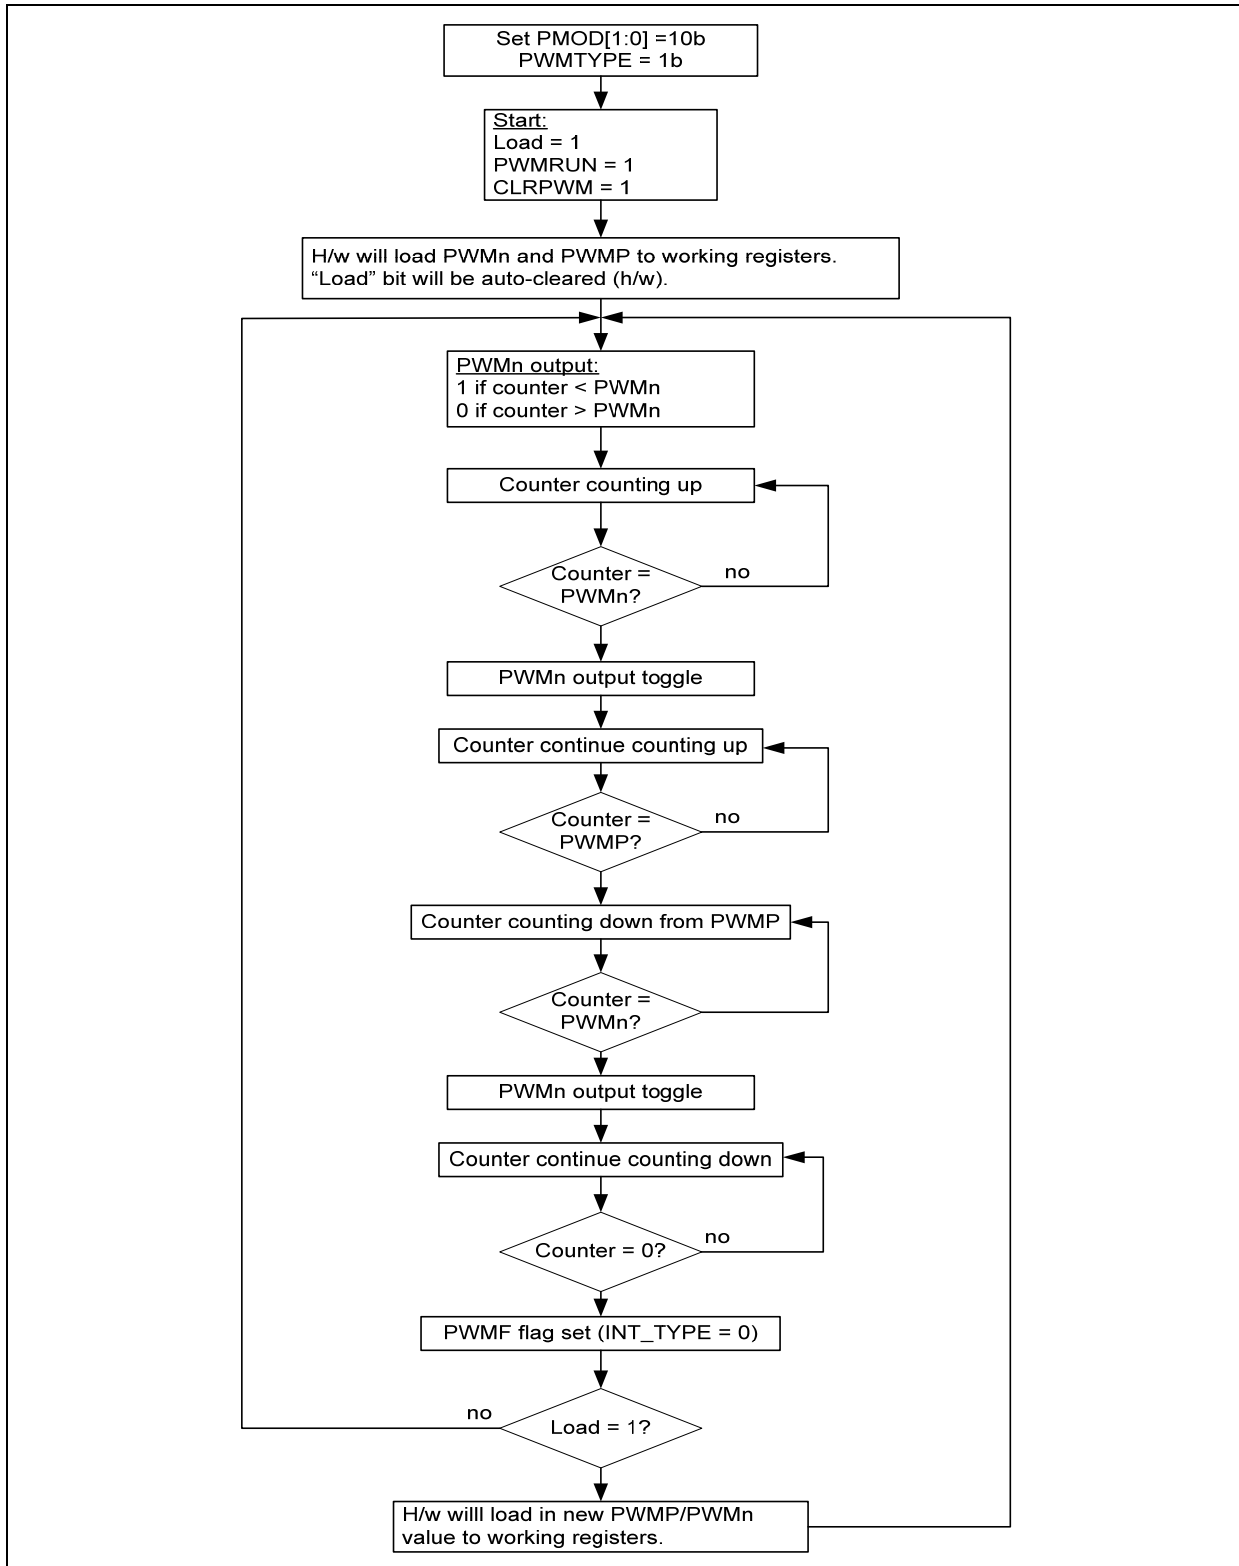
Set PMOD[1:0] =10b
PWMTYPE = 1b

Start:
Load = 1
PWMRUN = 1
CLRPWM = 1

H/w will load PWMn and PWMP to working registers.
“Load” bit will be auto-cleared (h/w).

PWMn output:
1 if counter < PWMn
0 if counter > PWMn

Counter counting up

Counter = PWMn?

no

PWMn output toggle

Counter continue counting up

Counter = PWMP?

no

Counter counting down from PWMP

Counter = PWMn?

PWMn output toggle

Counter continue counting down

Counter = 0?

no

PWMF flag set (INT_TYPE = 0)

no

Load = 1?

H/w willl load in new PWMP/PWMn value to working registers.